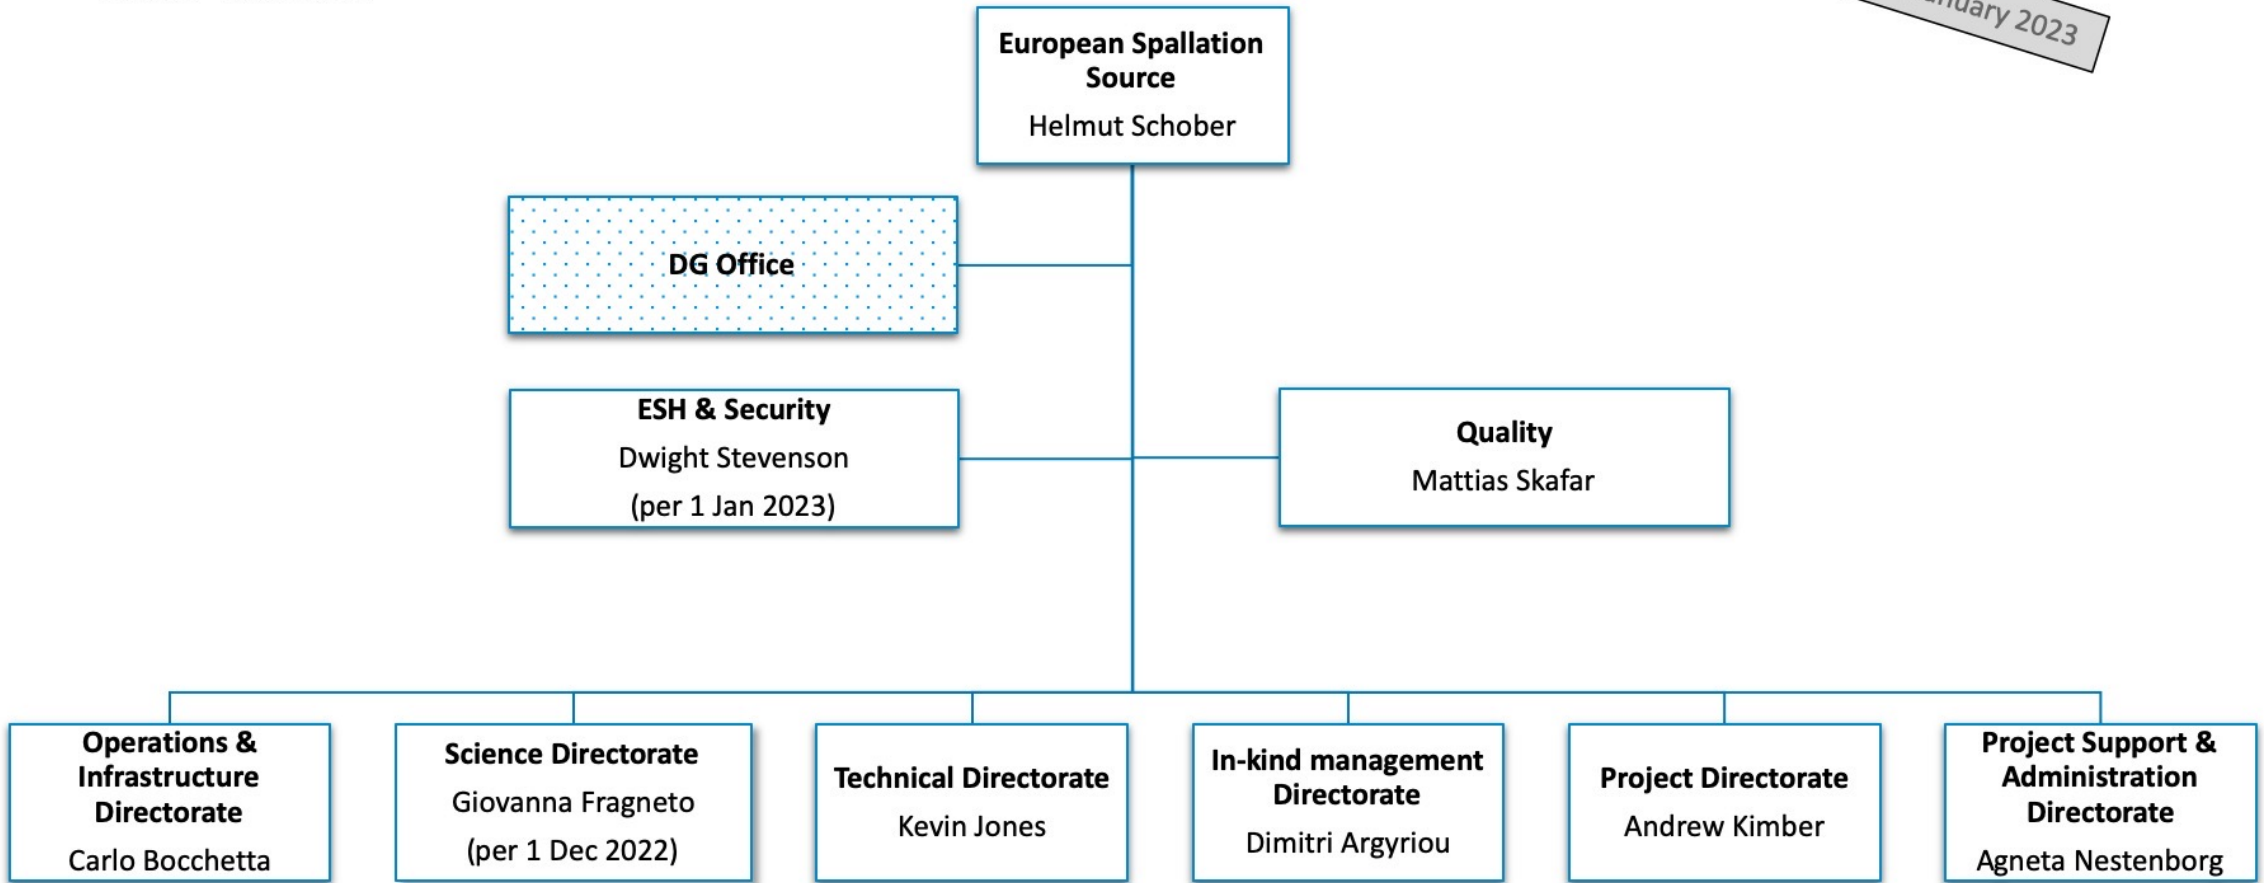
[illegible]uary 2023

European Spallation Source
Helmut Schober

DG Office

ESH & Security
Dwight Stevenson
(per 1 Jan 2023)

Quality
Mattias Skafar

Operations & Infrastructure Directorate
Carlo Bocchetta

Science Directorate
Giovanna Fragneto
(per 1 Dec 2022)

Technical Directorate
Kevin Jones

In-kind management Directorate
Dimitri Argyriou

Project Directorate
Andrew Kimber

Project Support & Administration Directorate
Agneta Nestenborg